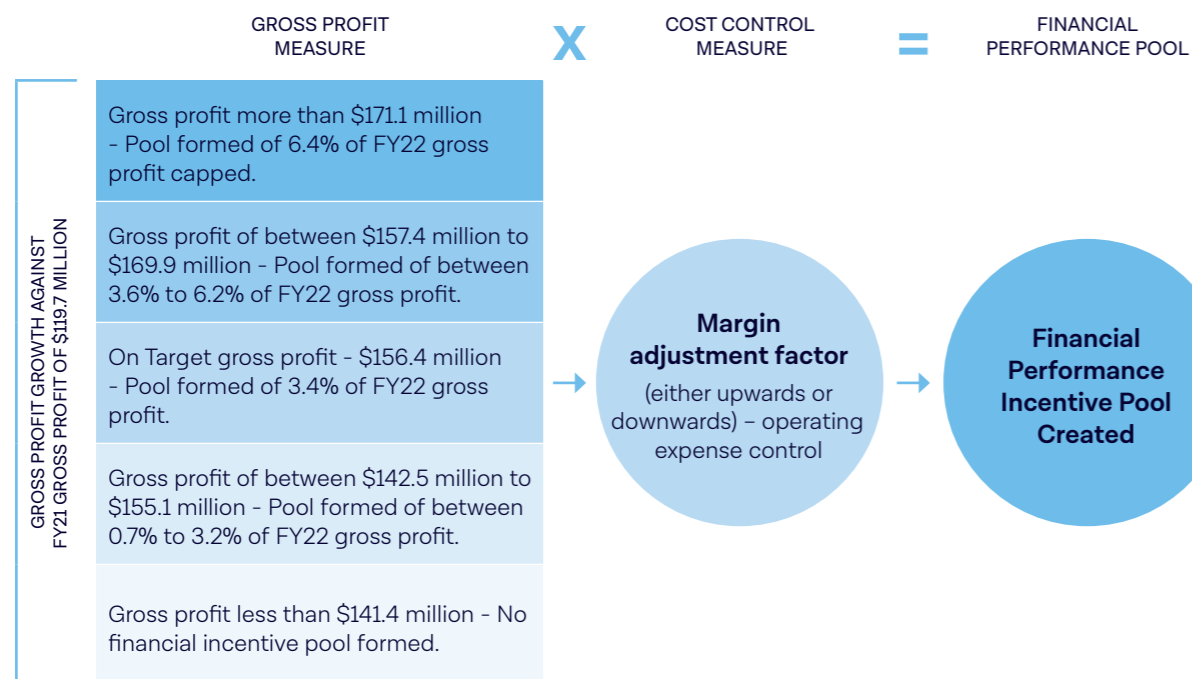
GROSS PROFIT MEASURE

X

COST CONTROL MEASURE

=

FINANCIAL PERFORMANCE POOL

GROSS PROFIT GROWTH AGAINST FY21 GROSS PROFIT OF $119.7 MILLION

Gross profit more than $171.1 million - Pool formed of 6.4% of FY22 gross profit capped.

Gross profit of between $157.4 million to $169.9 million - Pool formed of between 3.6% to 6.2% of FY22 gross profit.

On Target gross profit - $156.4 million - Pool formed of 3.4% of FY22 gross profit.

Gross profit of between $142.5 million to $155.1 million - Pool formed of between 0.7% to 3.2% of FY22 gross profit.

Gross profit less than $141.4 million - No financial incentive pool formed.

Margin adjustment factor
(either upwards or downwards) – operating expense control

Financial Performance Incentive Pool Created